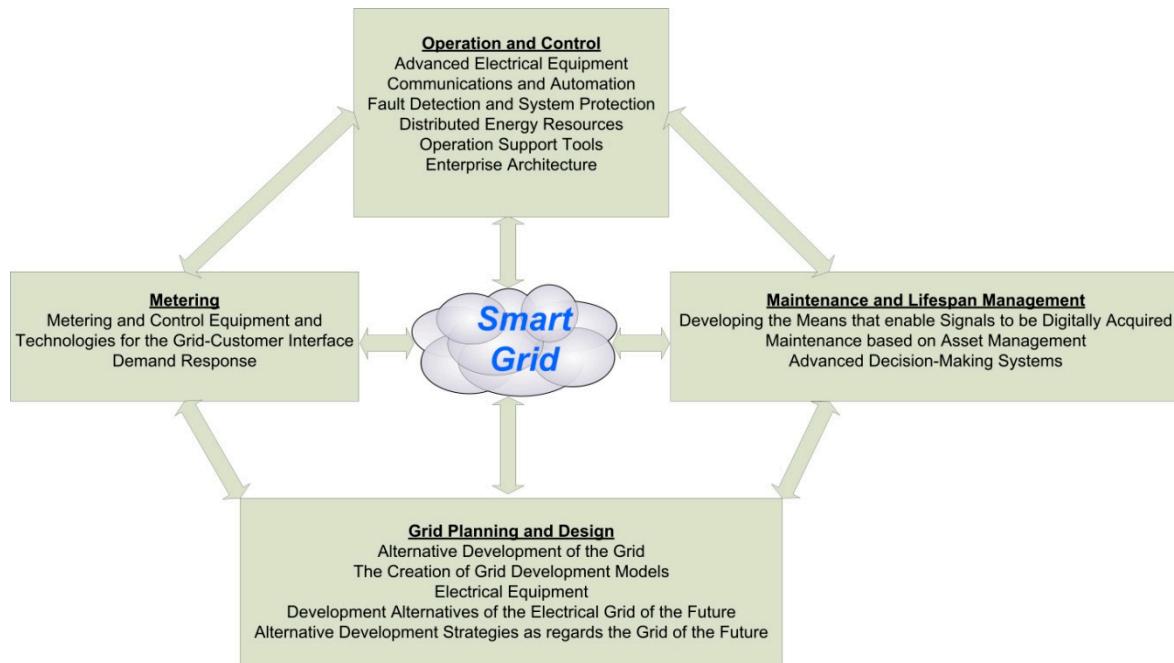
Operation and Control
Advanced Electrical Equipment
Communications and Automation
Fault Detection and System Protection
Distributed Energy Resources
Operation Support Tools
Enterprise Architecture

Metering
Metering and Control Equipment and Technologies for the Grid-Customer Interface
Demand Response

Smart Grid

Maintenance and Lifespan Management
Developing the Means that enable Signals to be Digitally Acquired
Maintenance based on Asset Management
Advanced Decision-Making Systems

Grid Planning and Design
Alternative Development of the Grid
The Creation of Grid Development Models
Electrical Equipment
Development Alternatives of the Electrical Grid of the Future
Alternative Development Strategies as regards the Grid of the Future